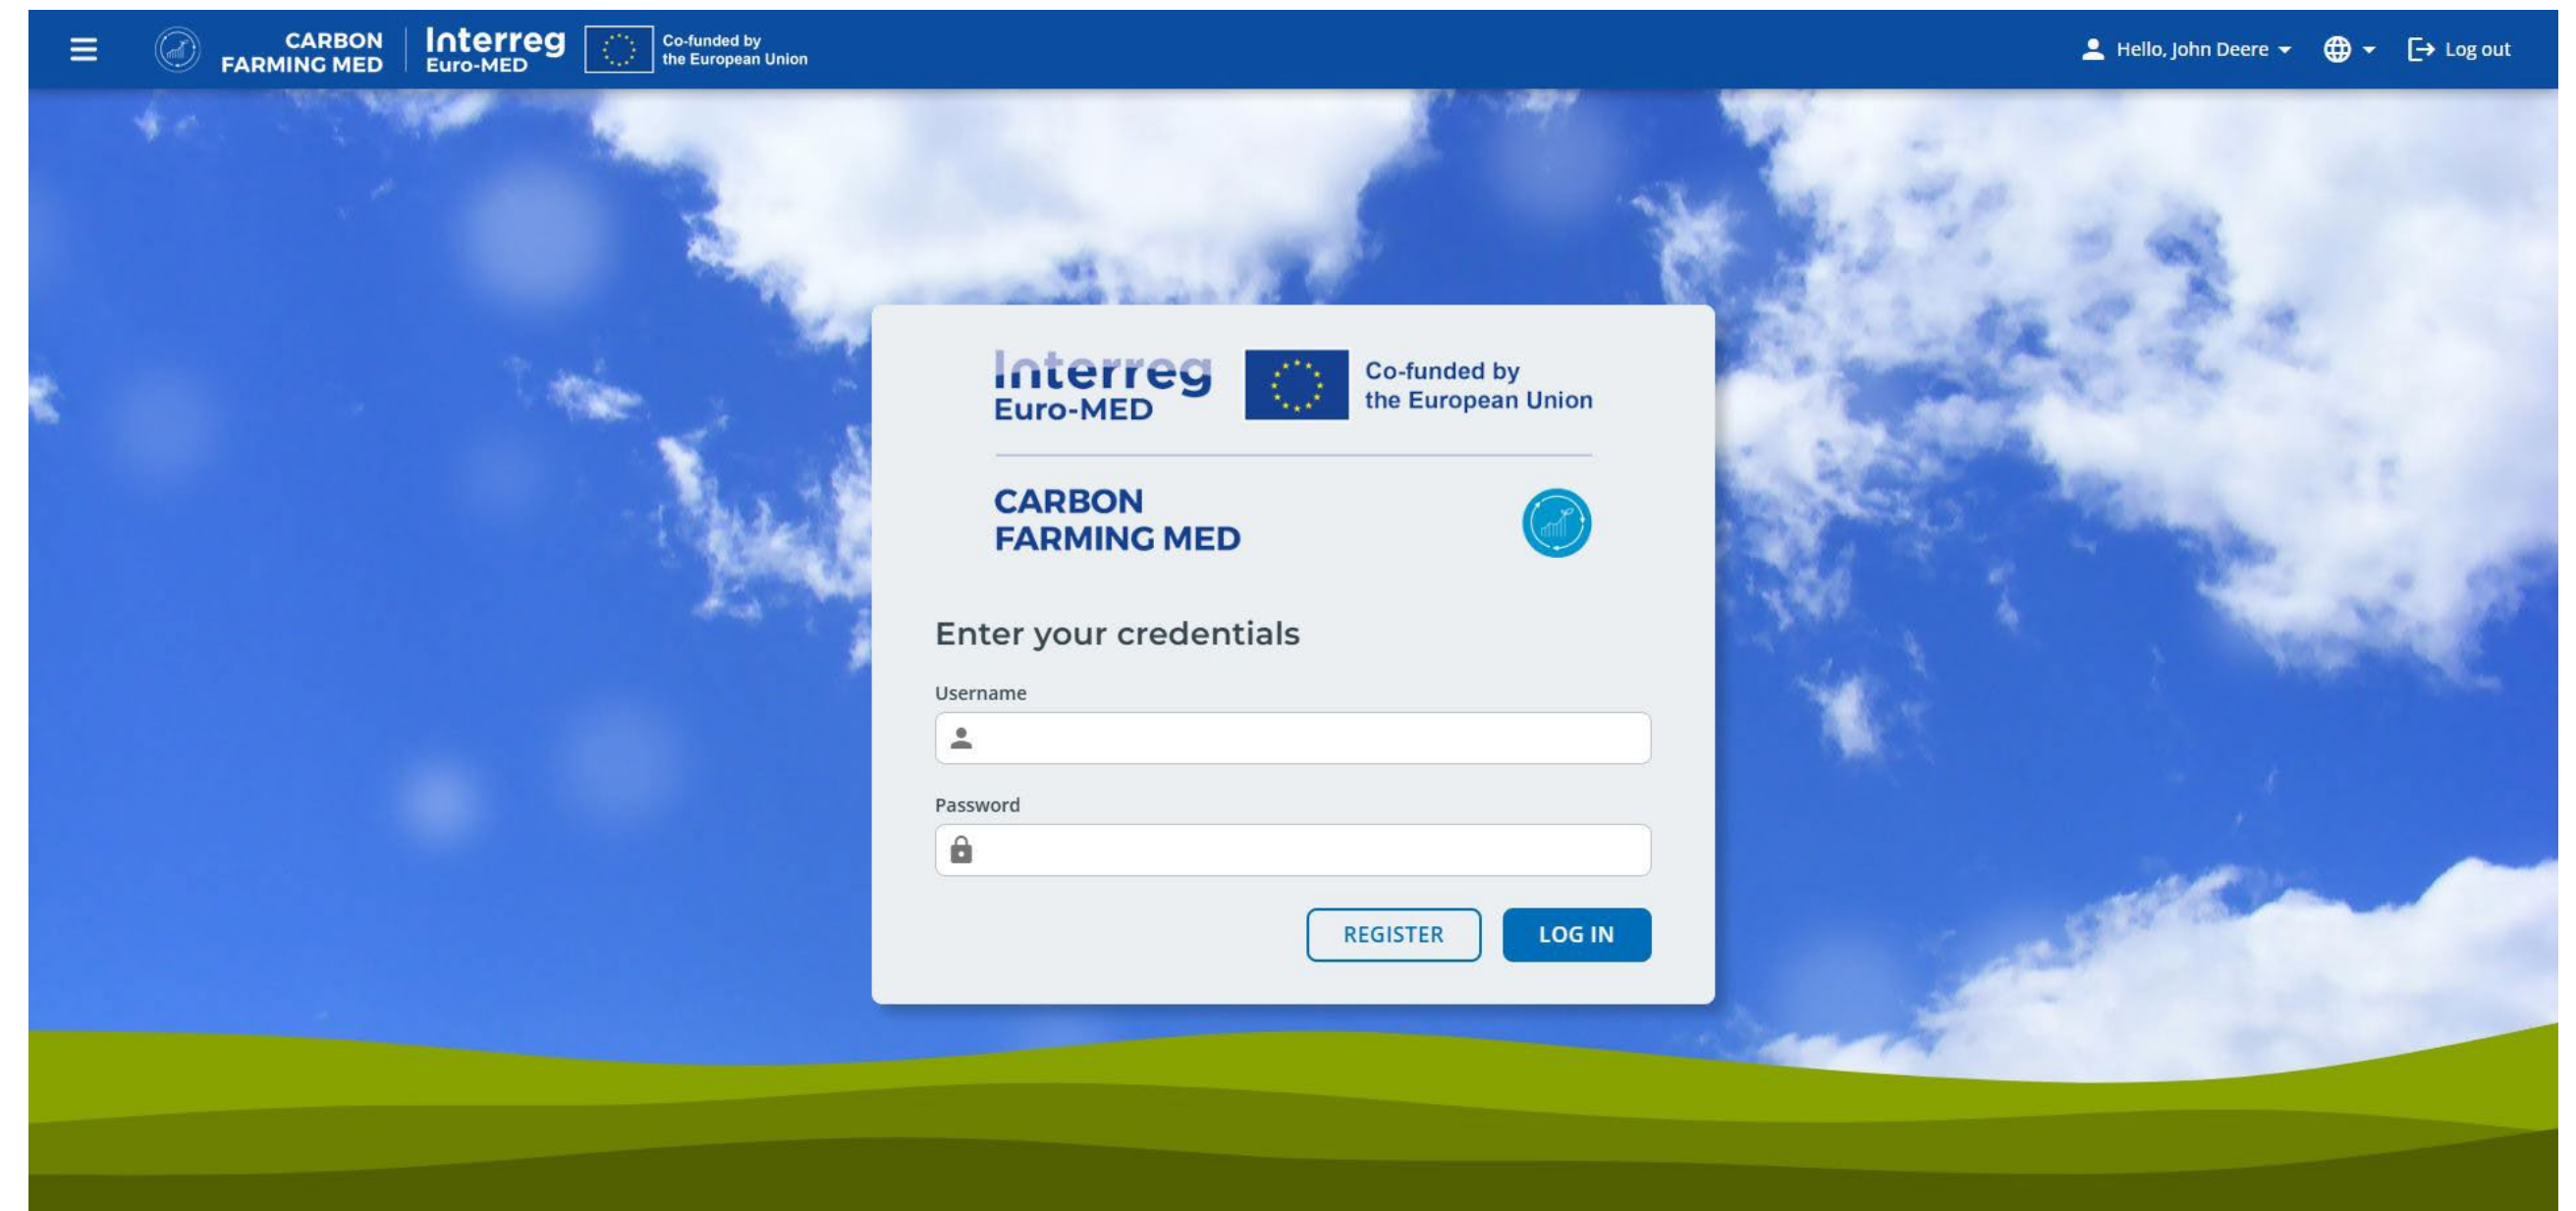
CARBON FARMING MED Interreg Euro-MED Co-funded by the European Union

Hello, John Deere Log out

Interreg Euro-MED Co-funded by the European Union

CARBON FARMING MED

Enter your credentials

Username

Password

REGISTER LOG IN